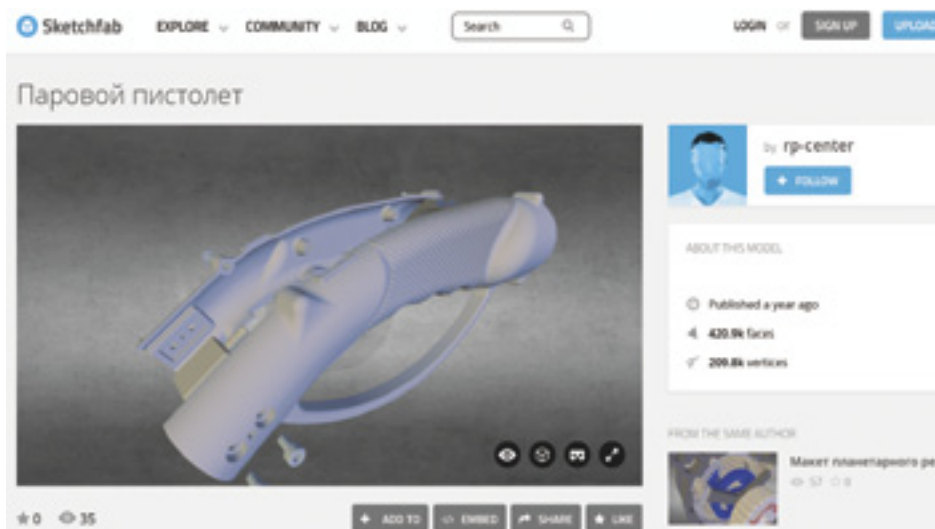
Sketchfab EXPLORE COMMUNITY BLOG Search LOGIN or SIGN UP UPLOAD

Паровой пистолет

by rp-center

+ FOLLOW

ABOUT THIS MODEL

Published a year ago

420.9k faces

209.8k vertices

FROM THE SAME AUTHOR

Макет планетарного ре

57 0

0 35

+ ADD TO EMBED SHARE LIKE